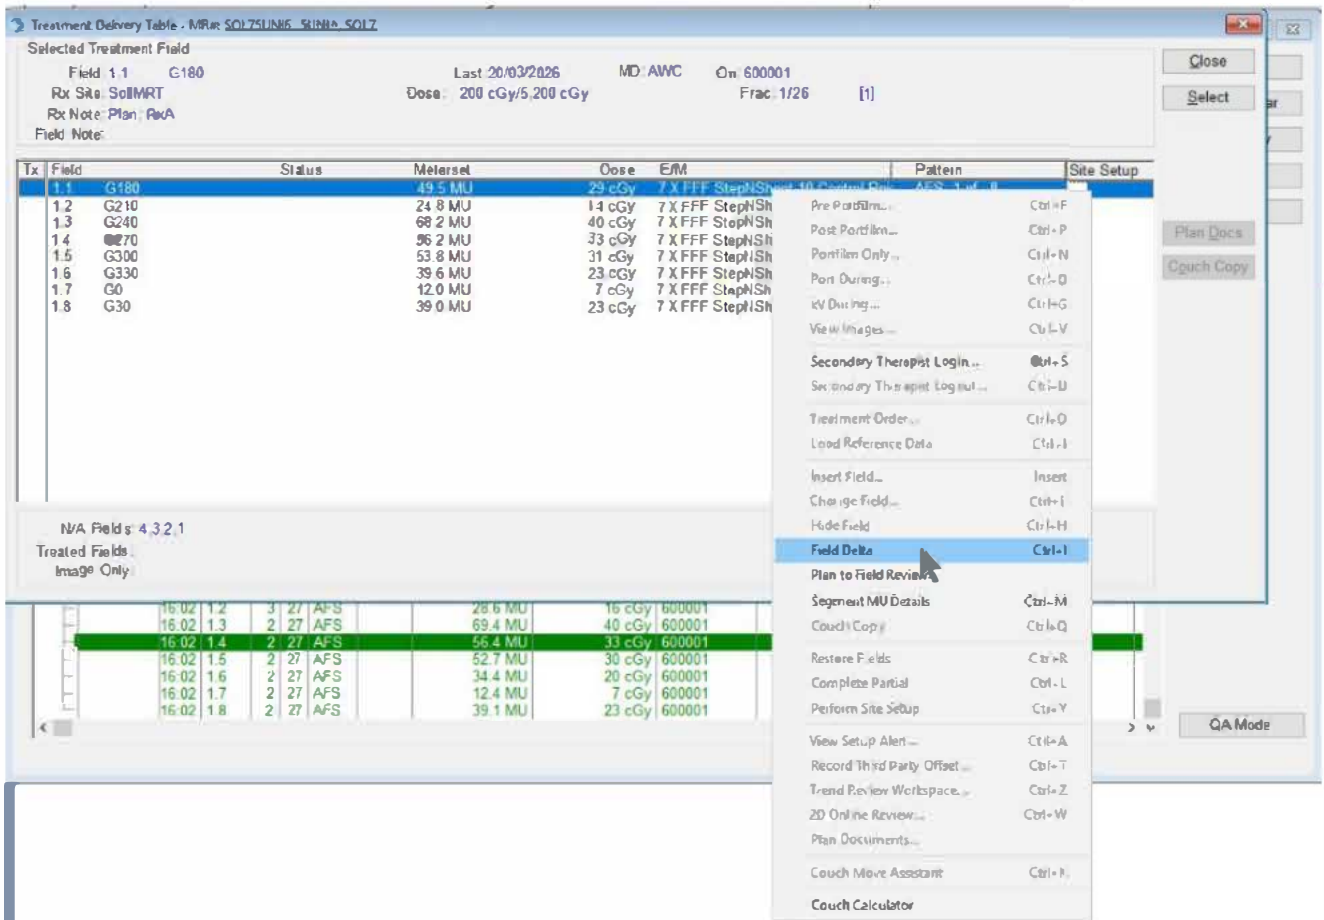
Treatment Delivery Table - MRn: SOLZ5UNI6_5UNI6_SOLZ

Selected Treatment Field

Field 1.1 G180
Rx Site: SolIMRT
Rx Note: Plan: RxA
Field Note:

Last 20/03/2026
Dose: 200 cGy/5,200 cGy

MD: AWC
On: 600001
Frac: 1/26 [1]

Close
Select

| Tx | Field | | Status | Meterset | Dose | E/M | Pattern | Site Setup |
|---|---|---|---|---|---|---|---|---|
| | 1.1 | G180 | | 49.5 MU | 29 cGy | 7 X FFF StepNShoot 10 Control Poi | AFS 1 of 8 | |
| | 1.2 | G210 | | 24.8 MU | 14 cGy | 7 X FFF StepNSh | | |
| | 1.3 | G240 | | 68.2 MU | 40 cGy | 7 X FFF StepNSh | | |
| | 1.4 | G270 | | 56.2 MU | 33 cGy | 7 X FFF StepNSh | | |
| | 1.5 | G300 | | 53.8 MU | 31 cGy | 7 X FFF StepNSh | | |
| | 1.6 | G330 | | 39.6 MU | 23 cGy | 7 X FFF StepNSh | | |
| | 1.7 | G0 | | 12.0 MU | 7 cGy | 7 X FFF StepNSh | | |
| | 1.8 | G30 | | 39.0 MU | 23 cGy | 7 X FFF StepNSh | | |

N/A Fields: 4,3,2,1
Treated Fields:
Image Only:

| 16:02 | 1.2 | 3 | 27 | AFS | 28.6 MU | 16 cGy | 600001 |
|---|---|---|---|---|---|---|---|
| 16:02 | 1.3 | 2 | 27 | AFS | 69.4 MU | 40 cGy | 600001 |
| 16:02 | 1.4 | 2 | 27 | AFS | 56.4 MU | 33 cGy | 600001 |
| 16:02 | 1.5 | 2 | 27 | AFS | 52.7 MU | 30 cGy | 600001 |
| 16:02 | 1.6 | 2 | 27 | AFS | 34.4 MU | 20 cGy | 600001 |
| 16:02 | 1.7 | 2 | 27 | AFS | 12.4 MU | 7 cGy | 600001 |
| 16:02 | 1.8 | 2 | 27 | AFS | 39.1 MU | 23 cGy | 600001 |

Plan Docs
Couch Copy
QA Mode

Pre Portfilm... Ctrl+F
Post Portfilm... Ctrl+P
Portfilm Only... Ctrl+N
Port During... Ctrl+D
kV During... Ctrl+G
View Images... Ctrl+V
Secondary Therapist Login... Ctrl+S
Secondary Therapist Logout... Ctrl+U
Treatment Order... Ctrl+O
Load Reference Data Ctrl+I
Insert Field... Insert
Change Field... Ctrl+I
Hide Field Ctrl+H
Field Delta Ctrl+I
Plan to Field Review
Segment MU Details Ctrl+M
Couch Copy Ctrl+Q
Restore Fields Ctrl+R
Complete Partial Ctrl+L
Perform Site Setup Ctrl+Y
View Setup Alert... Ctrl+A
Record Third Party Offset... Ctrl+T
Trend Review Workspace... Ctrl+Z
2D Online Review... Ctrl+W
Plan Documents...
Couch Move Assistant Ctrl+K
Couch Calculator